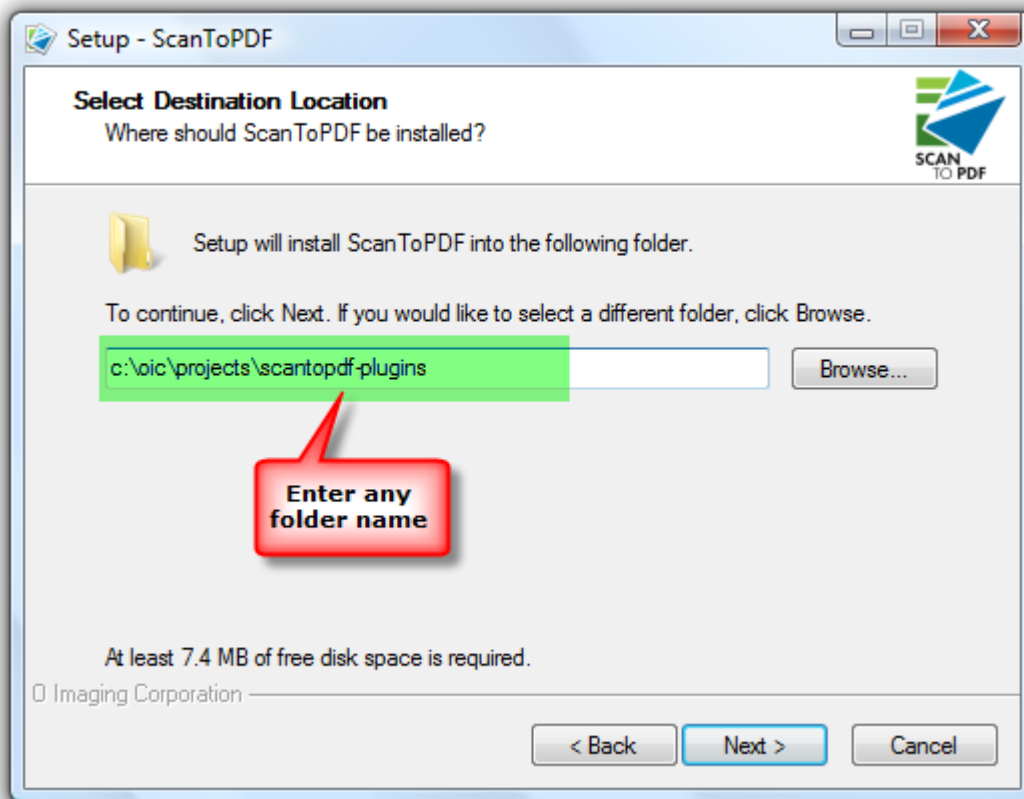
Setup - ScanToPDF

Select Destination Location
Where should ScanToPDF be installed?

SCAN TO PDF

Setup will install ScanToPDF into the following folder.

To continue, click Next. If you would like to select a different folder, click Browse.

c:\oic\projects\scantopdf-plugins

Browse...

Enter any folder name

At least 7.4 MB of free disk space is required.

O Imaging Corporation

< Back

Next >

Cancel